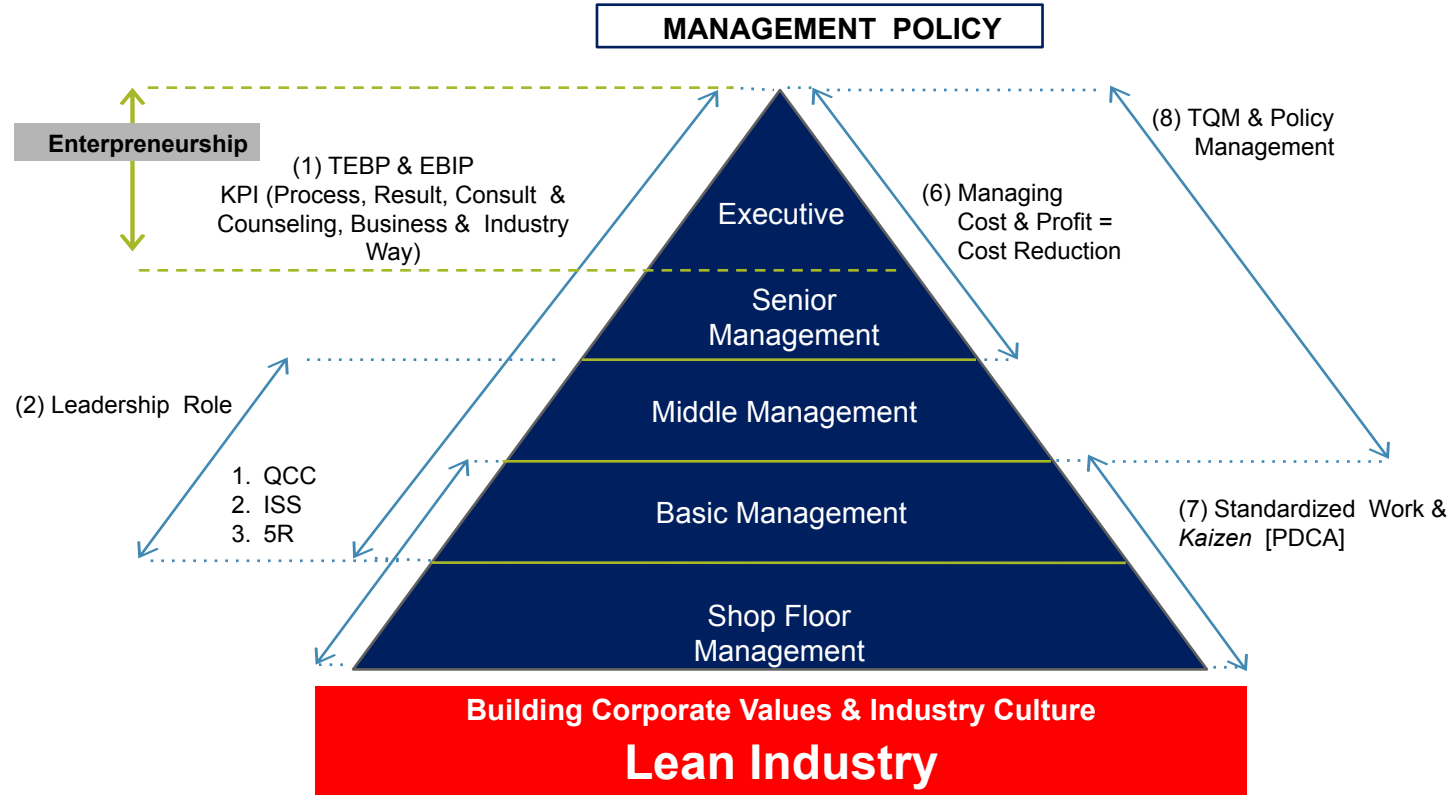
MANAGEMENT POLICY

Enterpreneurship

(1) TEBP & EBIP
KPI (Process, Result, Consult & Counseling, Business & Industry Way)

(2) Leadership Role

1. QCC
2. ISS
3. 5R

Executive

Senior Management

Middle Management

Basic Management

Shop Floor Management

(6) Managing Cost & Profit = Cost Reduction

(8) TQM & Policy Management

(7) Standardized Work & *Kaizen* [PDCA]

Building Corporate Values & Industry Culture

Lean Industry